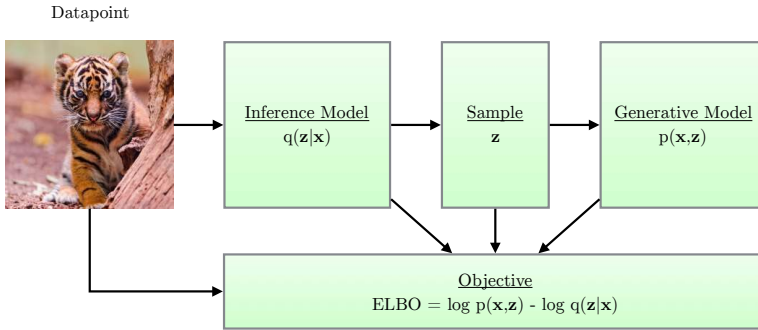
Datapoint

Inference Model
$q(\mathbf{z}|\mathbf{x})$

Sample
$\mathbf{z}$

Generative Model
$p(\mathbf{x},\mathbf{z})$

Objective
ELBO = $\log p(\mathbf{x},\mathbf{z}) - \log q(\mathbf{z}|\mathbf{x})$